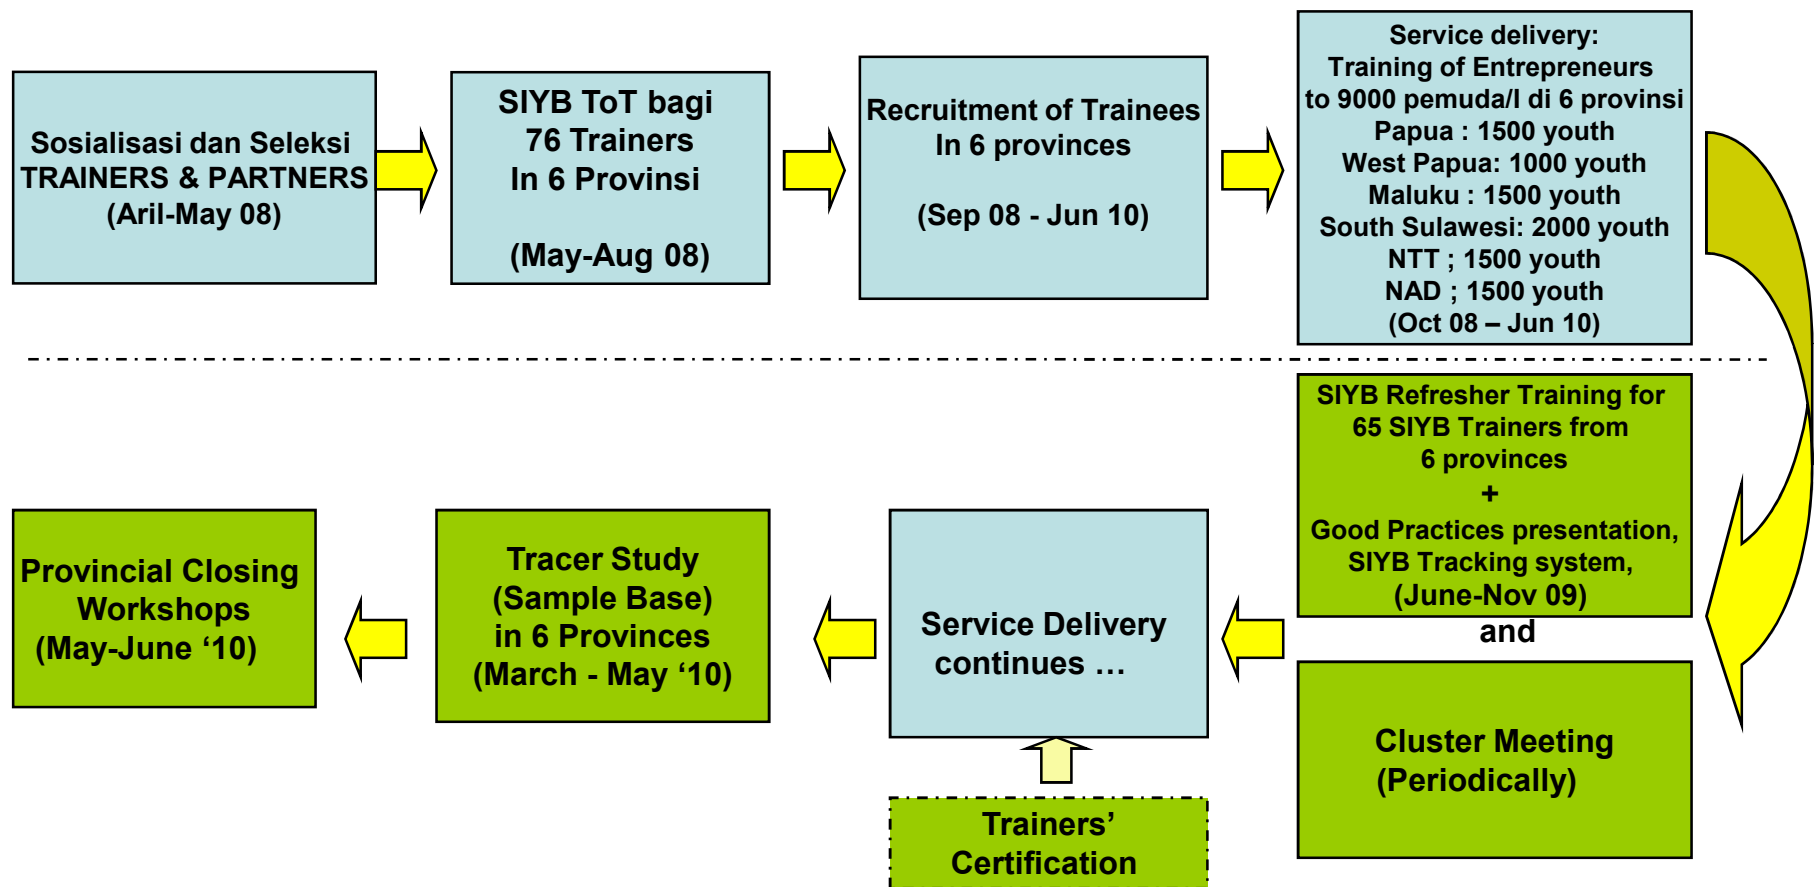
Sosialisasi dan Seleksi TRAINERS & PARTNERS (Aril-May 08)

SIYB ToT bagi 76 Trainers In 6 Provinsi

(May-Aug 08)

Recruitment of Trainees In 6 provinces

(Sep 08 - Jun 10)

Service delivery:
Training of Entrepreneurs to 9000 pemuda/I di 6 provinsi
Papua : 1500 youth
West Papua: 1000 youth
Maluku : 1500 youth
South Sulawesi: 2000 youth
NTT ; 1500 youth
NAD ; 1500 youth
(Oct 08 – Jun 10)

SIYB Refresher Training for 65 SIYB Trainers from 6 provinces
+
Good Practices presentation, SIYB Tracking system, (June-Nov 09)

and

Cluster Meeting (Periodically)

Service Delivery continues …

Trainers' Certification

Tracer Study (Sample Base) in 6 Provinces (March - May '10)

Provincial Closing Workshops (May-June '10)